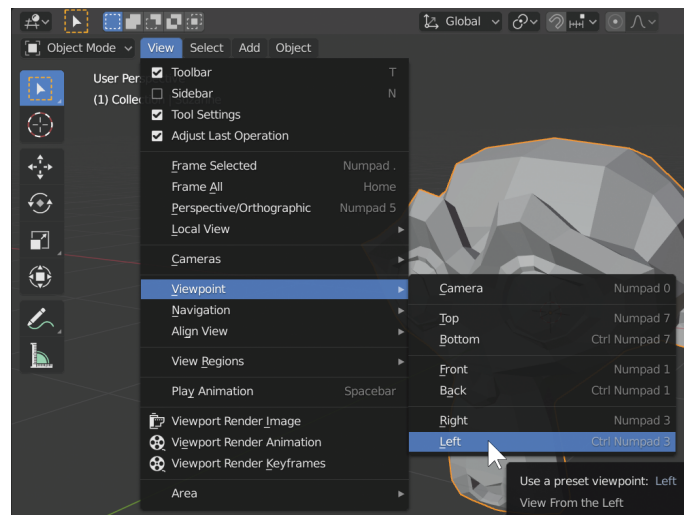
Global

Object Mode View Select Add Object

User Per
(1) Colle

Toolbar T
Sidebar N
Tool Settings
Adjust Last Operation

Frame Selected Numpad .
Frame All Home
Perspective/Orthographic Numpad 5
Local View

Cameras

Viewpoint
Navigation
Align View

View Regions

Play Animation Spacebar

Viewport Render Image
Viewport Render Animation
Viewport Render Keyframes

Area

Camera Numpad 0

Top Numpad 7
Bottom Ctrl Numpad 7

Front Numpad 1
Back Ctrl Numpad 1

Right Numpad 3
Left Ctrl Numpad 3

Use a preset viewpoint: Left
View From the Left